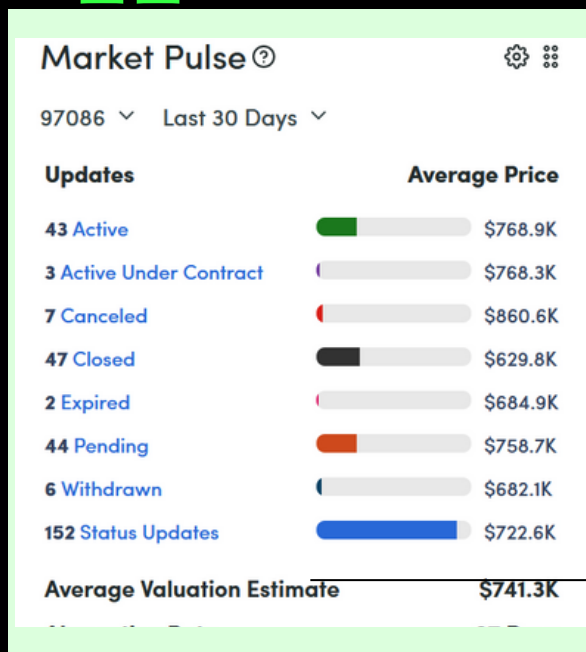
Market Pulse ⓘ

97086 ⌄ Last 30 Days ⌄

| Updates | Average Price |
|---|---|
| 43 Active | $768.9K |
| 3 Active Under Contract | $768.3K |
| 7 Canceled | $860.6K |
| 47 Closed | $629.8K |
| 2 Expired | $684.9K |
| 44 Pending | $758.7K |
| 6 Withdrawn | $682.1K |
| 152 Status Updates | $722.6K |

Average Valuation Estimate $741.3K

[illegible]